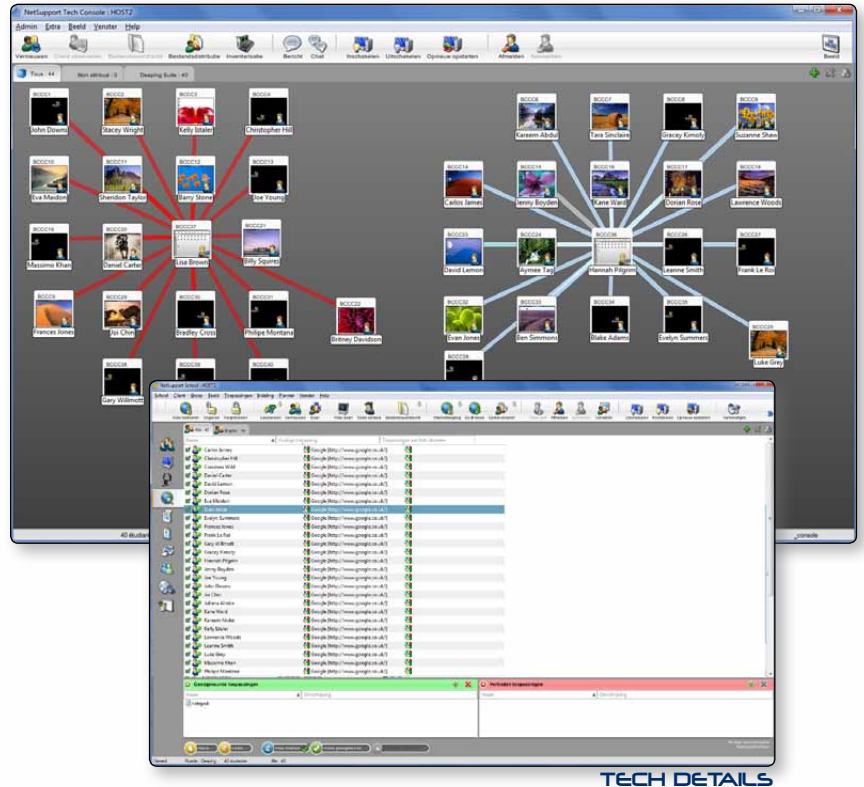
NetSupport Tech Console : HOST2

Admin Extra Beeld Venster Help

Vernieuwen Client observeren Bestandsoverdracht Bestandsdistributie Inventarissen Bericht Chat Inschakelen Uitschakelen Opnieuw opstarten Afmelden Aanmelden Beeld

Tous : 44 Non attribué : 0 Deeping Suite : 40

BCCC1 John Downs
BCCC2 Stacey Wright
BCCC3 Kelly Sitaler
BCCC4 Christopher Hill
BCCC10 Eva Masdon
BCCC11 Sheridon Taylor
BCCC12 Barry Stone
BCCC13 Joe Young
BCCC19 Massimo Khan
BCCC20 Daniel Carter
BCCC21 Lisa Brown
BCCC27 Billy Squires
BCCC28 Frances Jones
BCCC29 Joi Chin
BCCC30 Bradley Cross
BCCC31 Philipe Montana
BCCC32 Britney Davidson
Gary Willmott

BCCC6 Kareem Abdul
BCCC7 Tara Sinclaire
BCCC8 Gracey Kimoly
BCCC9 Suzanne Shaw
BCCC14 Carlos James
BCCC15 Jenny Boyden
BCCC16 Kane Ward
BCCC17 Dorian Rose
BCCC18 Lawrence Woods
BCCC23 David Lemon
BCCC24 Aymee Tag
BCCC36 Hannah Pilgrim
BCCC26 Leanne Smith
BCCC27 Frank Le Roi
BCCC32 Evan Jones
BCCC33 Ben Simmons
BCCC34 Blake Adams
BCCC35 Evelyn Summers
BCCC29 Luke Grey

40 étudiants console

NetSupport School : HOST3

Carlos James
Christopher Hill
Cresshea Wild
Daniel Carter
David Lemon
Dorian Rose
Eva Masdon
Evan Jones
Evelyn Summers
Frances Jones
Frank Le Roi
Gary Willmott
Gracey Kimoly
Hannah Pilgrim
Jenny Boyden
Joe Young
John Downs
Joi Chin
Juliana Alridor
Kane Ward
Kareem Abdul
Kelly Sitaler
Lawrence Woods
Leanne Smith
Luke Grey
Massimo Khan
Philipe Montana

Google (http://www.google.co.uk/)

TECH DETAILS